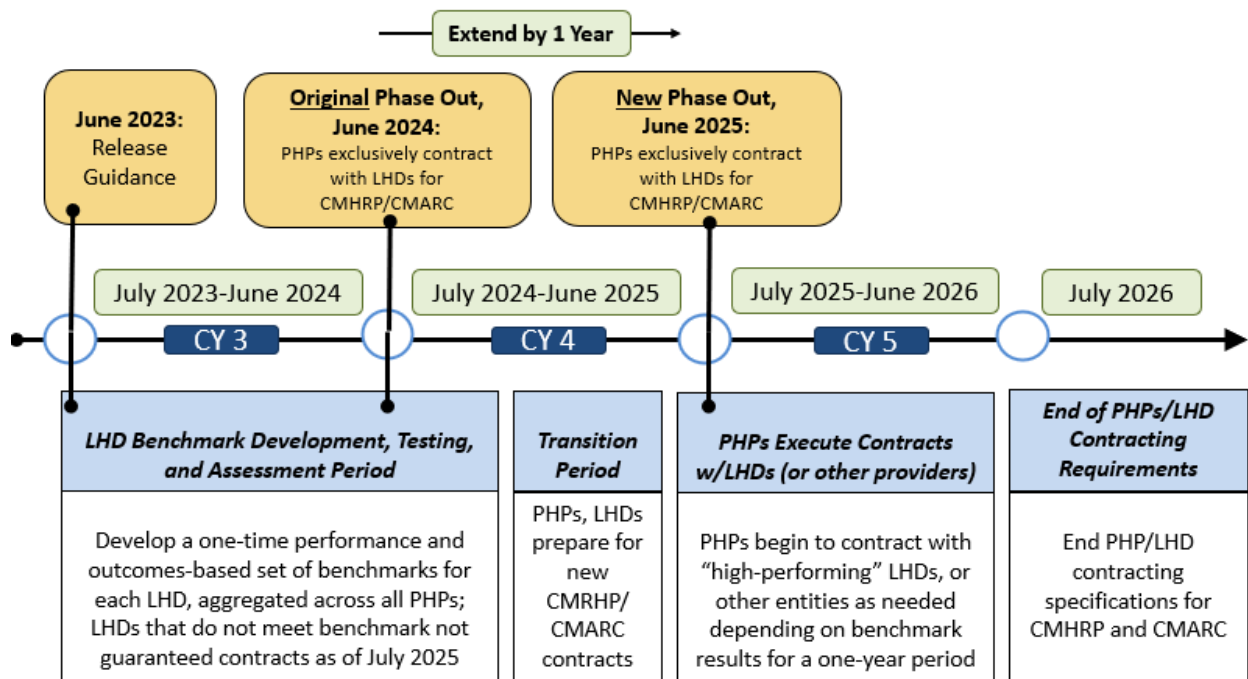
Extend by 1 Year

June 2023: Release Guidance

Original Phase Out, June 2024: PHPs exclusively contract with LHDs for CMHRP/CMARC

New Phase Out, June 2025: PHPs exclusively contract with LHDs for CMHRP/CMARC

July 2023-June 2024

July 2024-June 2025

July 2025-June 2026

July 2026

CY 3

CY 4

CY 5

LHD Benchmark Development, Testing, and Assessment Period

Develop a one-time performance and outcomes-based set of benchmarks for each LHD, aggregated across all PHPs; LHDs that do not meet benchmark not guaranteed contracts as of July 2025

Transition Period

PHPs, LHDs prepare for new CMRHP/ CMARC contracts

PHPs Execute Contracts w/LHDs (or other providers)

PHPs begin to contract with "high-performing" LHDs, or other entities as needed depending on benchmark results for a one-year period

End of PHPs/LHD Contracting Requirements

End PHP/LHD contracting specifications for CMHRP and CMARC